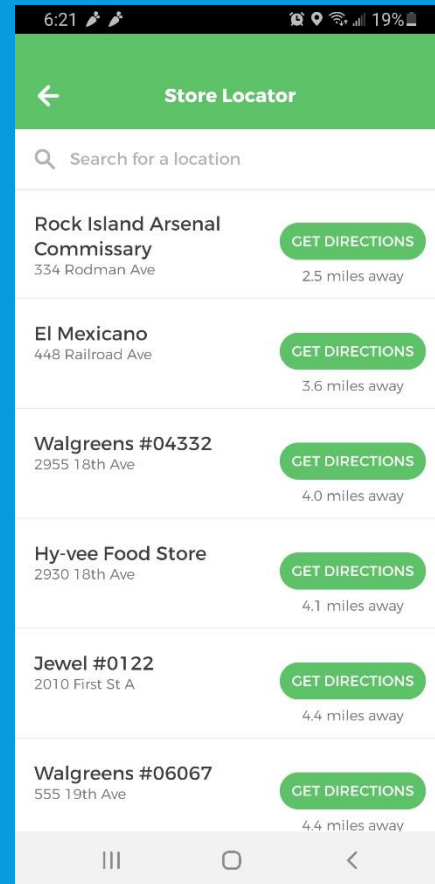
6:21 19%

Store Locator

Search for a location

Rock Island Arsenal Commissary
334 Rodman Ave
GET DIRECTIONS
2.5 miles away

El Mexicano
448 Railroad Ave
GET DIRECTIONS
3.6 miles away

Walgreens #04332
2955 18th Ave
GET DIRECTIONS
4.0 miles away

Hy-vee Food Store
2930 18th Ave
GET DIRECTIONS
4.1 miles away

Jewel #0122
2010 First St A
GET DIRECTIONS
4.4 miles away

Walgreens #06067
555 19th Ave
GET DIRECTIONS
4.4 miles away